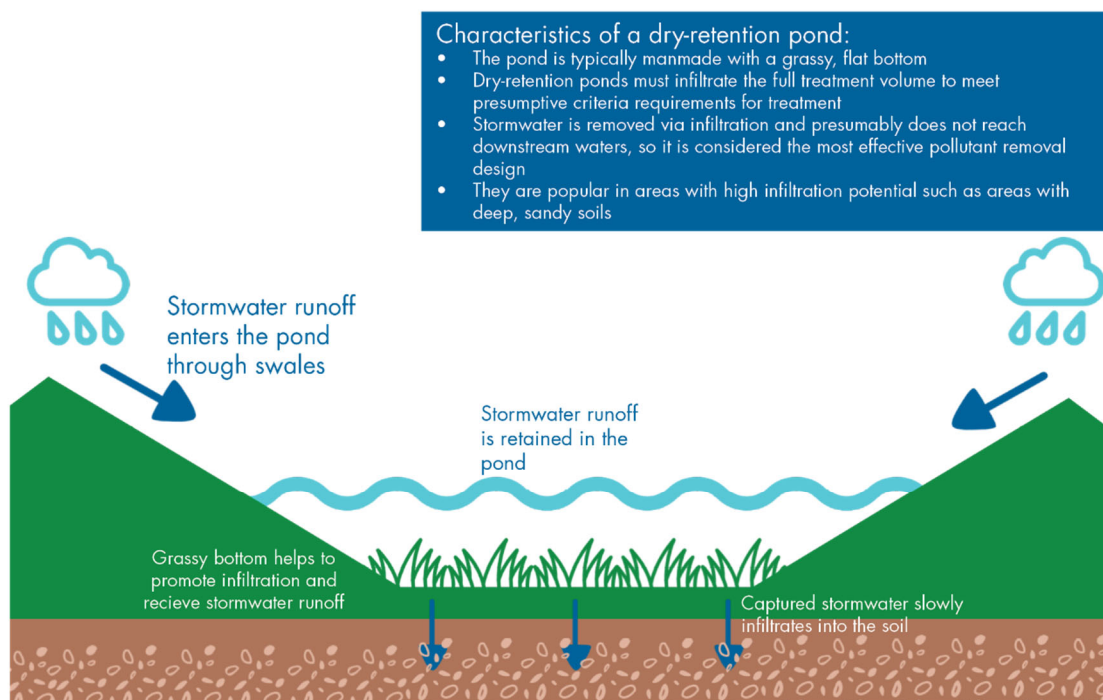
Characteristics of a dry-retention pond:

- The pond is typically manmade with a grassy, flat bottom
- Dry-retention ponds must infiltrate the full treatment volume to meet presumptive criteria requirements for treatment
- Stormwater is removed via infiltration and presumably does not reach downstream waters, so it is considered the most effective pollutant removal design
- They are popular in areas with high infiltration potential such as areas with deep, sandy soils

Stormwater runoff enters the pond through swales

Stormwater runoff is retained in the pond

Grassy bottom helps to promote infiltration and recieve stormwater runoff

Captured stormwater slowly infiltrates into the soil